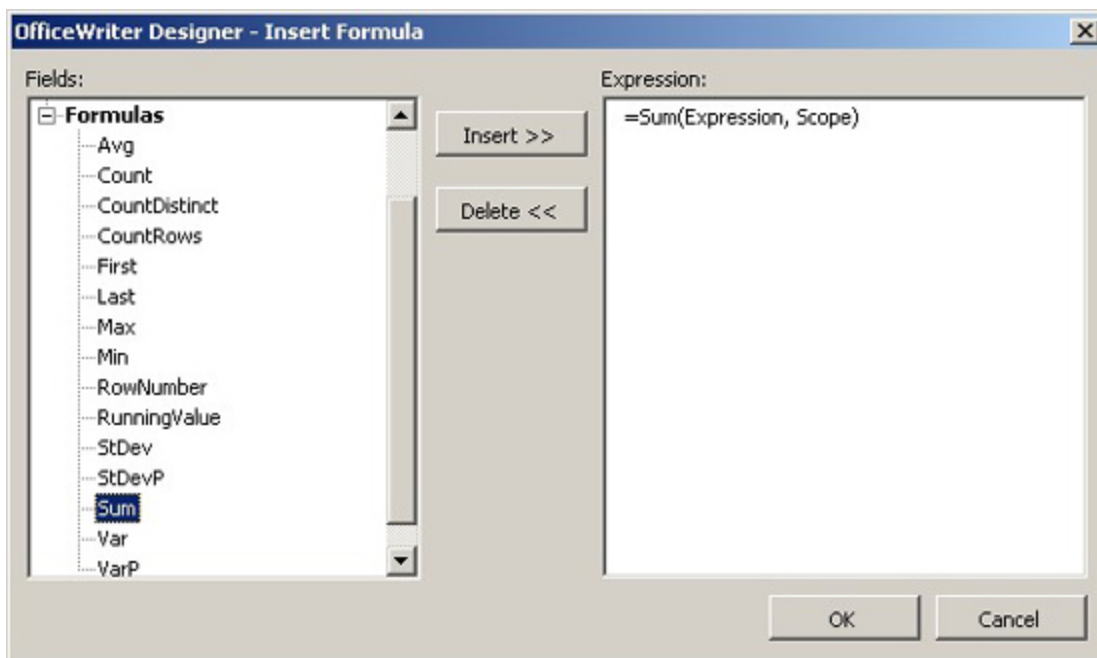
OfficeWriter Designer - Insert Formula

Fields:

Formulas
Avg
Count
CountDistinct
CountRows
First
Last
Max
Min
RowNumber
RunningValue
StDev
StDevP
Sum
Var
VarP

Insert >>

Delete <<

Expression:

=Sum(Expression, Scope)

OK

Cancel